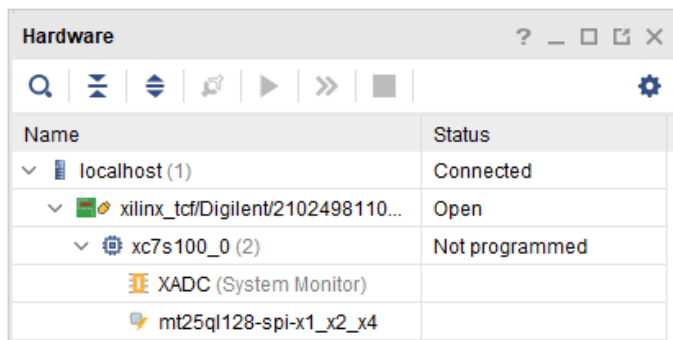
Hardware

? _ □ ⧉ ✕

| Name | Status |
|---|---|
| localhost (1) | Connected |
| xilinx_tcf/Digilent/2102498110... | Open |
| xc7s100_0 (2) | Not programmed |
| XADC (System Monitor) | |
| mt25ql128-spi-x1_x2_x4 | |